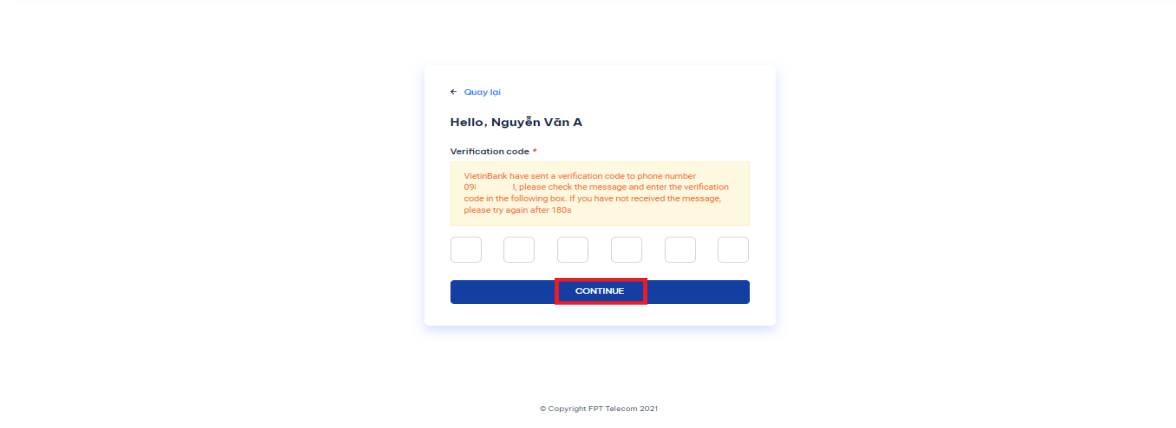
← Quay lại

Hello, Nguyễn Văn A

Verification code *

VietinBank have sent a verification code to phone number 09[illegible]l, please check the message and enter the verification code in the following box. If you have not received the message, please try again after 180s

CONTINUE

© Copyright FPT Telecom 2021